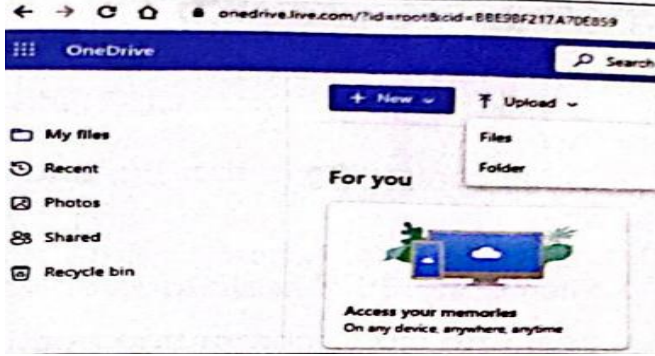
onedrive.live.com/?id=root&cid=BBE9BF217A70E859

OneDrive

Search

+ New

Upload

Files

Folder

My files

Recent

Photos

Shared

Recycle bin

For you

Access your memories

On any device, anywhere, anytime